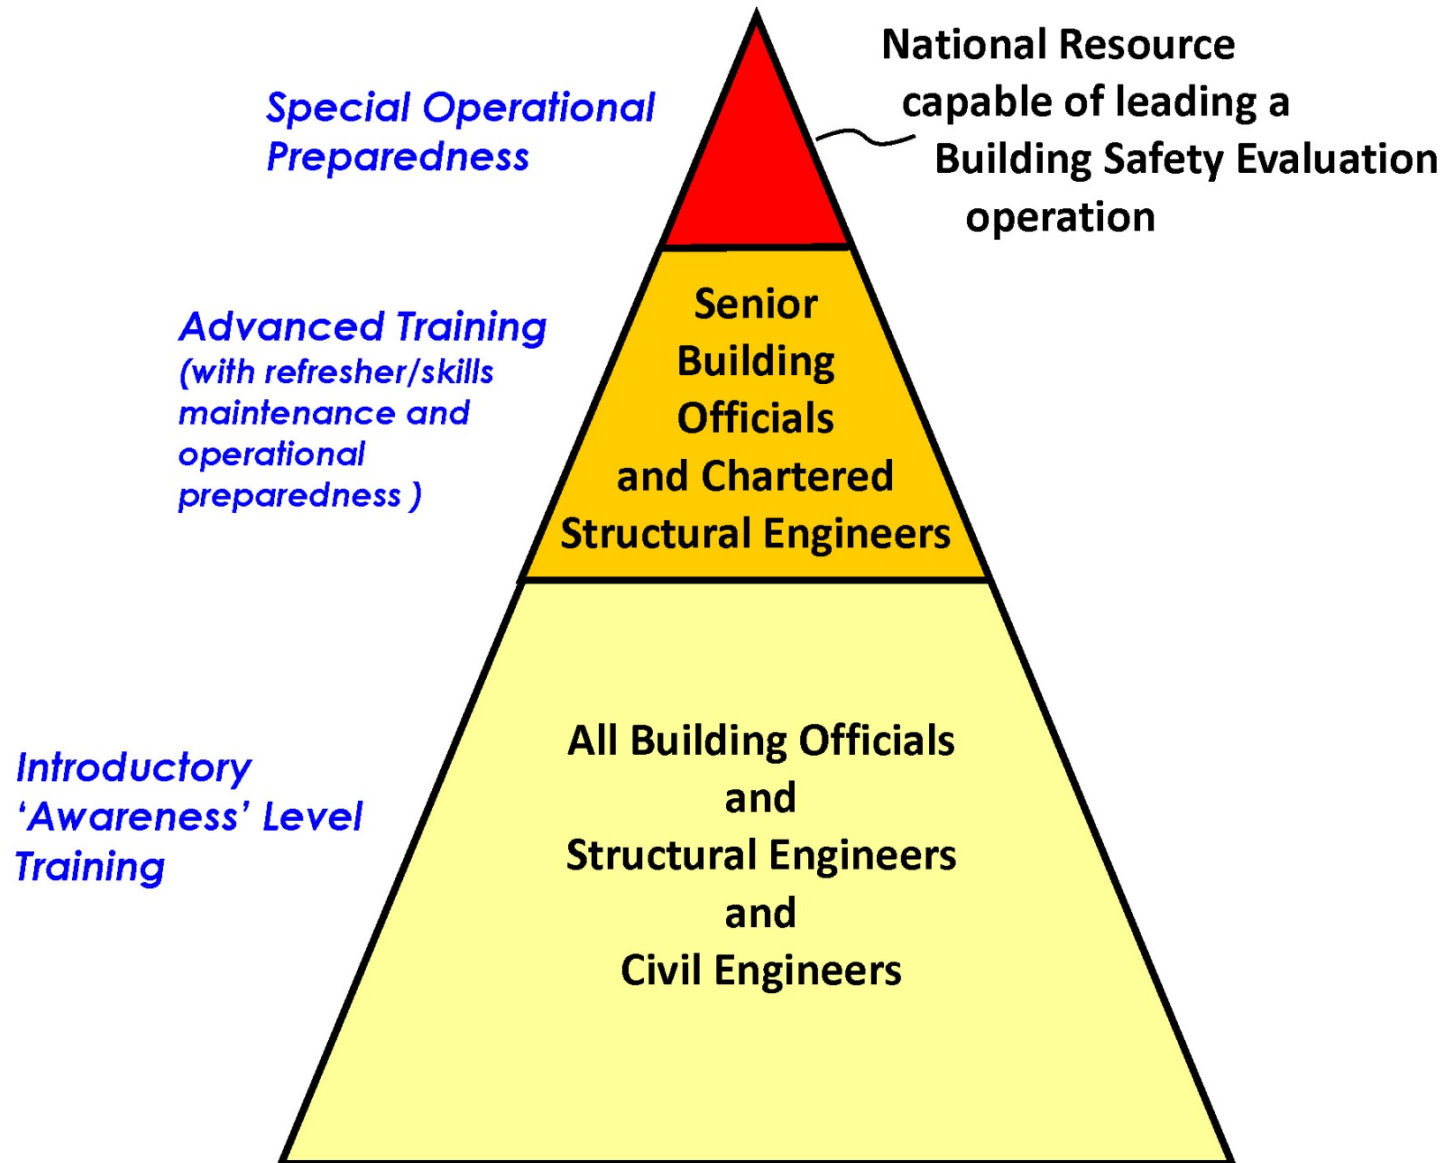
Special Operational Preparedness

National Resource capable of leading a Building Safety Evaluation operation

Advanced Training (with refresher/skills maintenance and operational preparedness )

Senior Building Officials and Chartered Structural Engineers

Introductory 'Awareness' Level Training

All Building Officials and Structural Engineers and Civil Engineers